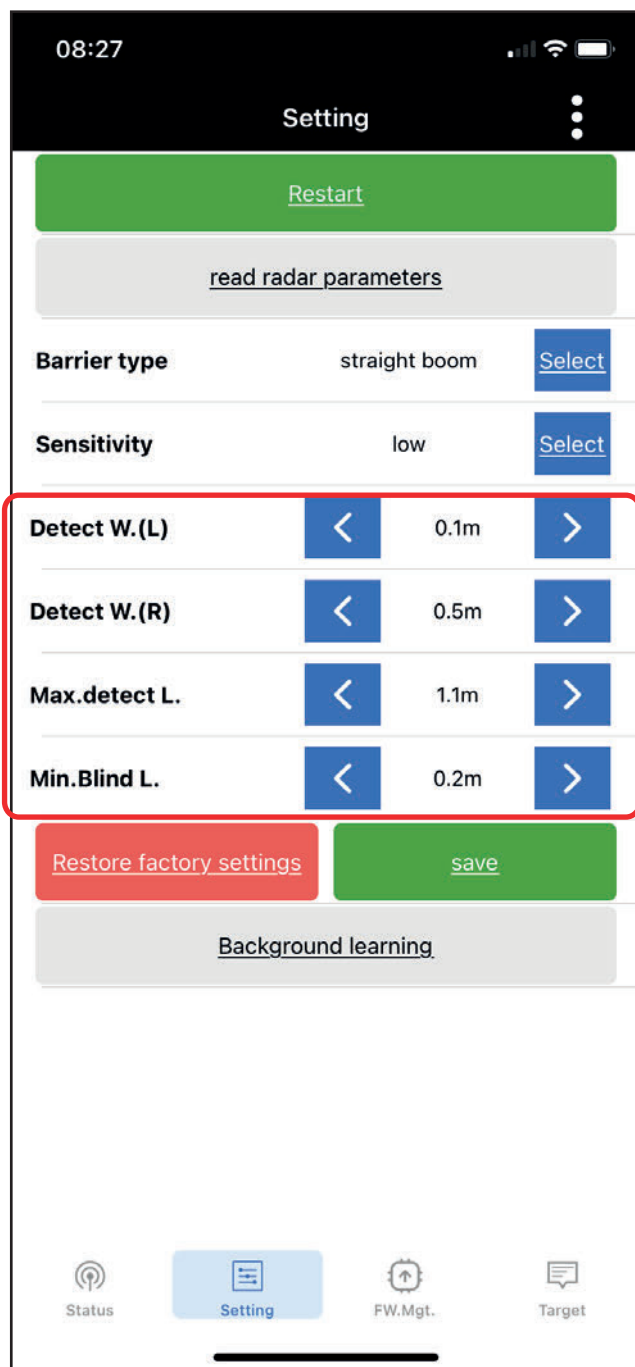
08:27

Setting

Restart

read radar parameters

| Barrier type | straight boom | Select |
|---|---|---|
| Sensitivity | low | Select |
| Detect W.(L) | < 0.1m > | |
| Detect W.(R) | < 0.5m > | |
| Max.detect L. | < 1.1m > | |
| Min.Blind L. | < 0.2m > | |

Restore factory settings

save

Background learning

Status Setting FW.Mgt. Target